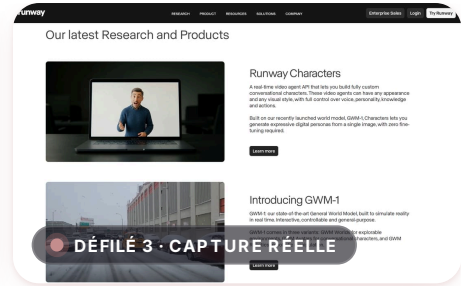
runway
RESEARCH PRODUCT RESOURCES SOLUTIONS COMPANY
Enterprise Sales Login Try Runway

Our latest Research and Products

Runway Characters

A real-time video agent API that lets you build fully custom conversational characters. These video agents can have any appearance and any visual style, with full control over voice, personality knowledge and actions.

Built on our recently launched world model, GWM-1, Characters lets you generate expressive digital personas from a single image, with zero fine-tuning required.

Learn more

Introducing GWM-1

GWM-1 is our state-of-the-art General World Model, built to simulate reality in real time. Interactive, controllable and general-purpose.

GWM-1 comes in three variants: GWM Worlds for explorable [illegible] characters, and GWM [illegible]

Learn more

DÉFILÉ 3 · CAPTURE RÉELLE